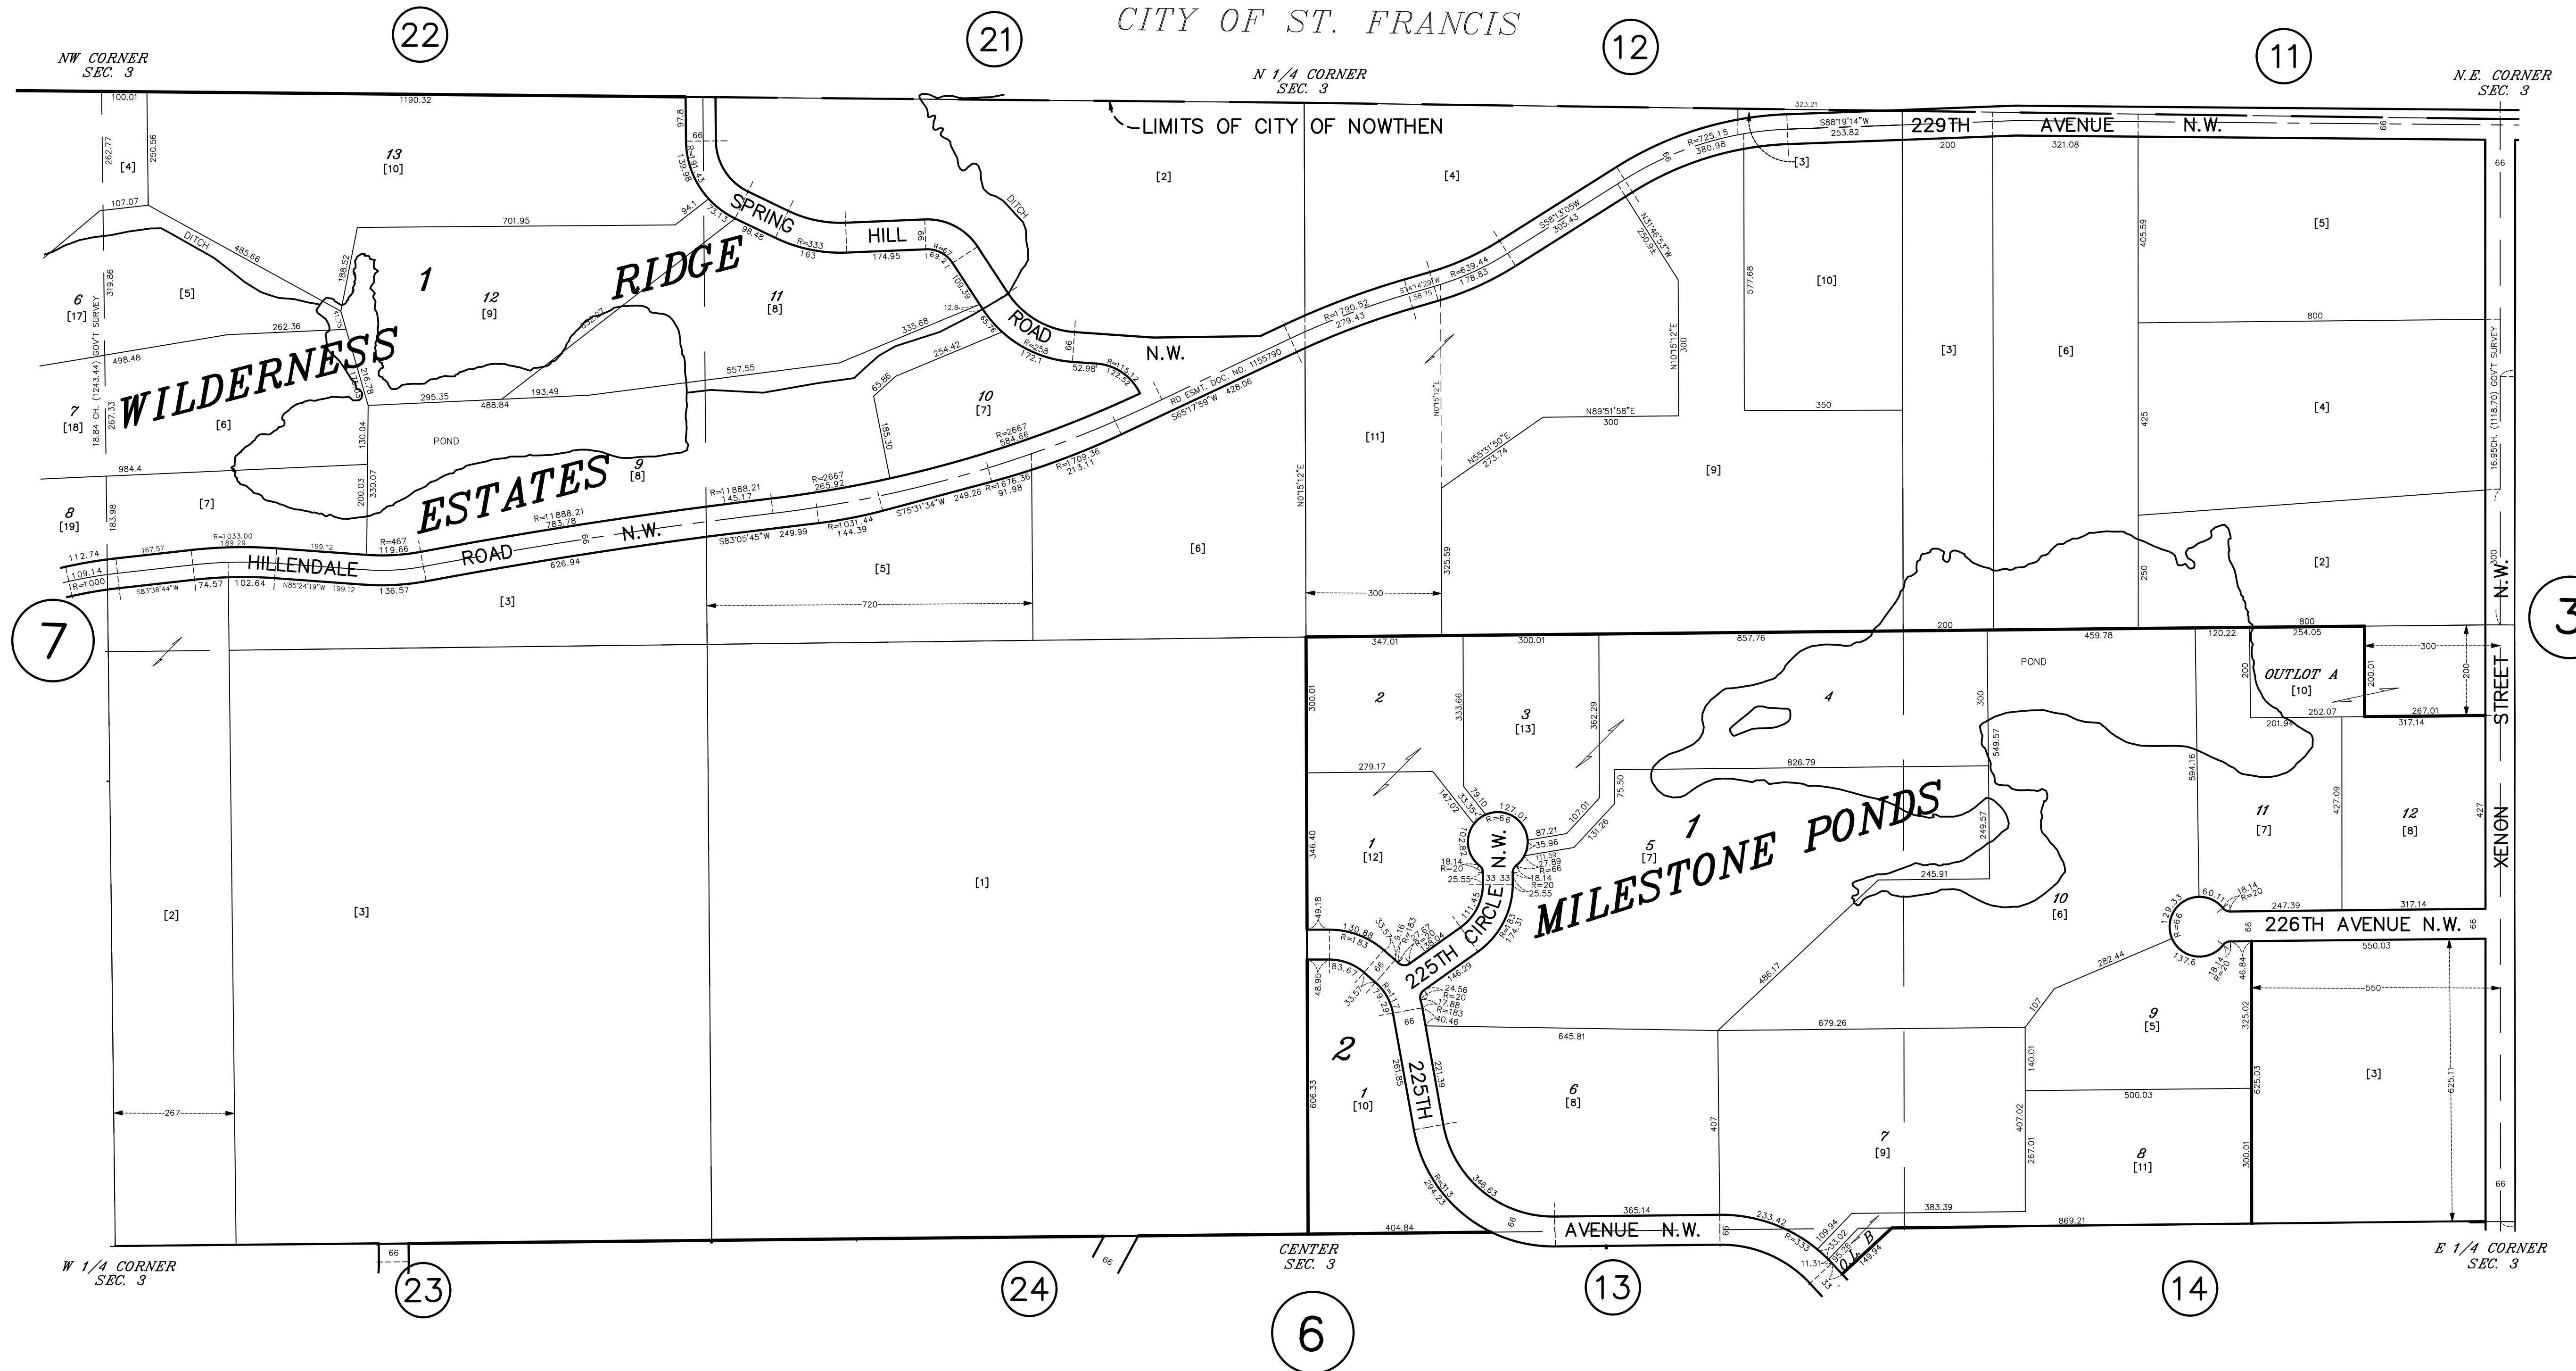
CITY OF ST. FRANCIS

22 21 12 11

NW CORNER SEC. 3

N 1/4 CORNER SEC. 3

N.E. CORNER SEC. 3

LIMITS OF CITY OF NOWTHEN

229TH AVENUE N.W.

SPRING HILL ROAD N.W.

WILDERNESS RIDGE ESTATES

HILLENDALE ROAD N.W.

MILESTONE PONDS

225TH CIRCLE N.W.

225TH AVENUE N.W.

226TH AVENUE N.W.

XENON STREET N.W.

OUTLOT A [10]

POND

DITCH

GOV'T SURVEY

RD ESMT. DOC. NO. 1155790

7

3

W 1/4 CORNER SEC. 3

CENTER SEC. 3

E 1/4 CORNER SEC. 3

23 24 6 13 14

1 12 [9] 13 [10] 11 [8] 10 [7] 9 [8] 6 [17] 7 [18] 8 [19] [4] [5] [6] [7] [3] [5] [6] [2] [4] [11] [9] [10] [3] [6] [5] [4] [2] [1] [2] [3]

2 3 [13] 4 1 [12] 5 [7] 1 10 [6] 11 [7] 12 [8] 9 [5] 8 [11] 7 [9] 6 [8] 2 1 [10] [3]